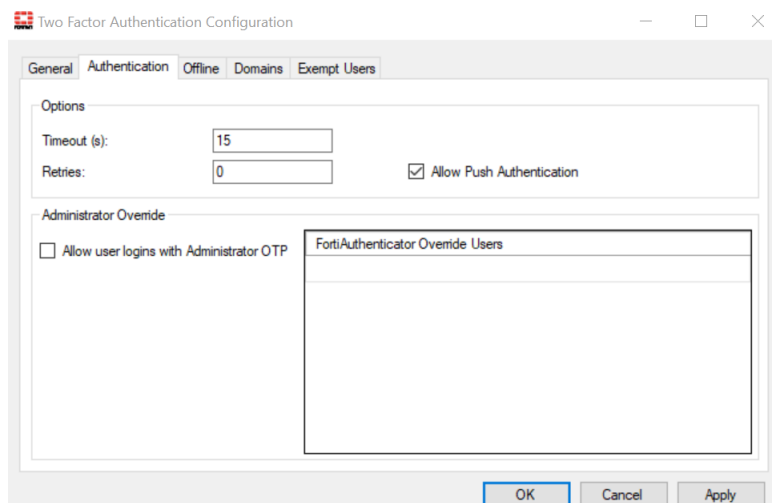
Two Factor Authentication Configuration

General | Authentication | Offline | Domains | Exempt Users

Options

Timeout (s): 15

Retries: 0

Allow Push Authentication

Administrator Override

Allow user logins with Administrator OTP

FortiAuthenticator Override Users

OK Cancel Apply